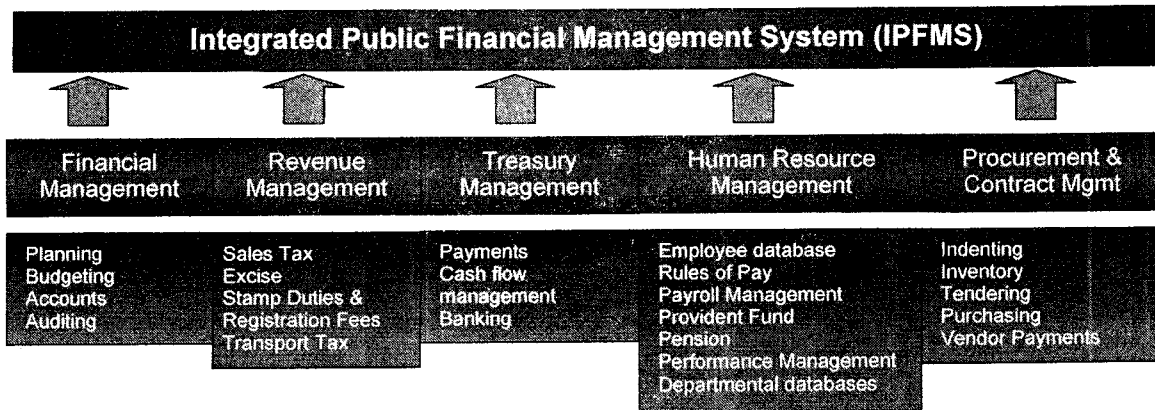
Integrated Public Financial Management System (IPFMS)

Financial Management

Revenue Management

Treasury Management

Human Resource Management

Procurement & Contract Mgmt

Planning
Budgeting
Accounts
Auditing

Sales Tax
Excise
Stamp Duties & Registration Fees
Transport Tax

Payments
Cash flow management
Banking

Employee database
Rules of Pay
Payroll Management
Provident Fund
Pension
Performance Management
Departmental databases

Indenting
Inventory
Tendering
Purchasing
Vendor Payments